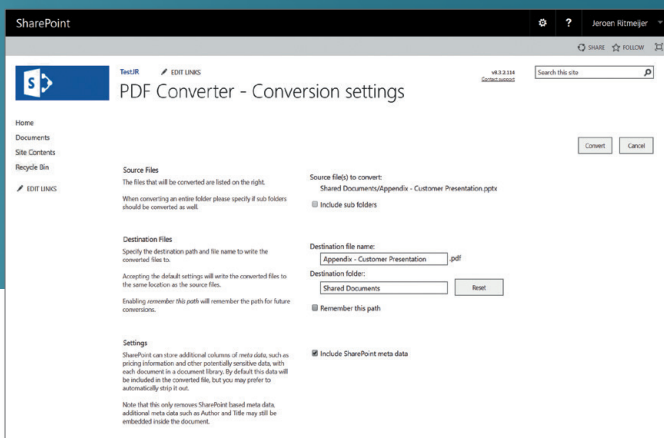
SharePoint

? Jeroen Ritmeijer

SHARE FOLLOW

TestJR EDIT LINKS

PDF Converter - Conversion settings

v8.3.2.114
Contact support

Search this site

Home
Documents
Site Contents
Recycle Bin

EDIT LINKS

Convert Cancel

Source Files

The files that will be converted are listed on the right.

When converting an entire folder please specify if sub folders should be converted as well.

Source file(s) to convert:
Shared Documents/Appendix - Customer Presentation.pptx

Include sub folders

Destination Files

Specify the destination path and file name to write the converted files to.

Accepting the default settings will write the converted files to the same location as the source files.

Enabling *remember this path* will remember the path for future conversions.

Destination file name:
Appendix - Customer Presentation .pdf

Destination folder:
Shared Documents Reset

Remember this path

Settings

SharePoint can store additional columns of meta data, such as pricing information and other potentially sensitive data, with each document in a document library. By default this data will be included in the converted file, but you may prefer to automatically strip it out.

Note that this only removes SharePoint based meta data, additional meta data such as Author and Title may still be embedded inside the document.

Include SharePoint meta data